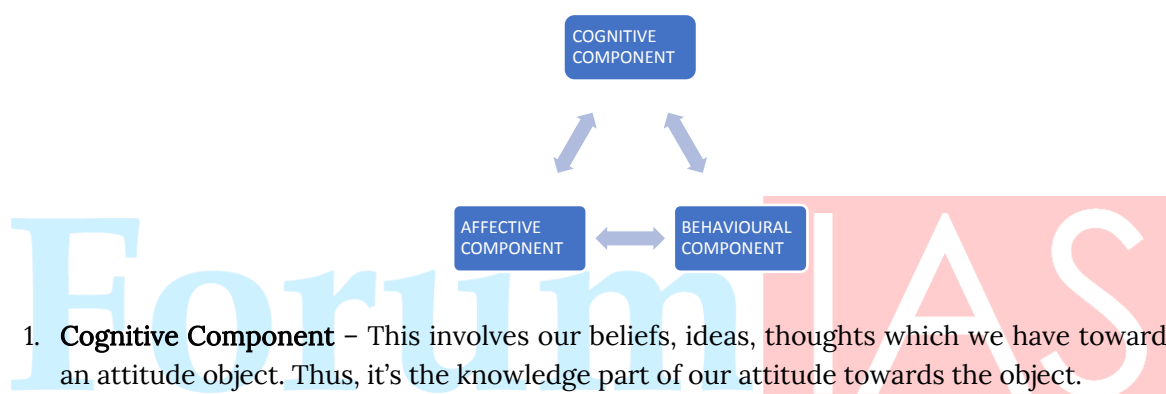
COGNITIVE COMPONENT

AFFECTIVE COMPONENT

BEHAVIOURAL COMPONENT

ForumIAS

1. **Cognitive Component** – This involves our beliefs, ideas, thoughts which we have toward an attitude object. Thus, it's the knowledge part of our attitude towards the object.